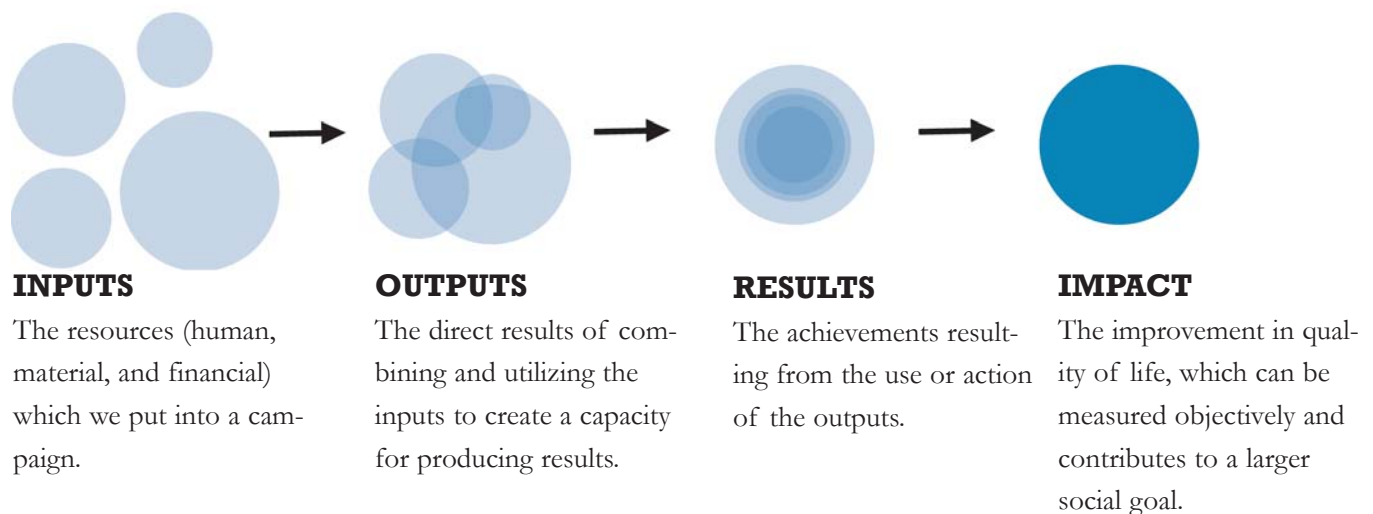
INPUTS
The resources (human, material, and financial) which we put into a campaign.

OUTPUTS
The direct results of combining and utilizing the inputs to create a capacity for producing results.

RESULTS
The achievements resulting from the use or action of the outputs.

IMPACT
The improvement in quality of life, which can be measured objectively and contributes to a larger social goal.